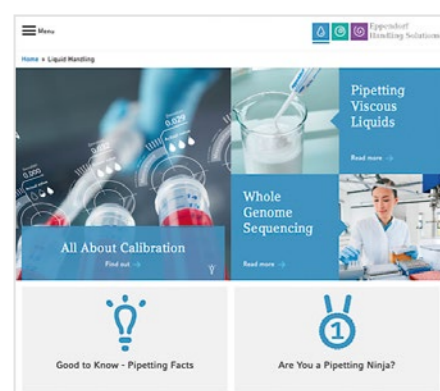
Menu

Eppendorf Handling Solutions

Home » Liquid Handling

0.000 0.028 0.032

All About Calibration

Find out →

Pipetting Viscous Liquids

Read more →

Whole Genome Sequencing

Read more →

Good to Know - Pipetting Facts

1

Are You a Pipetting Ninja?